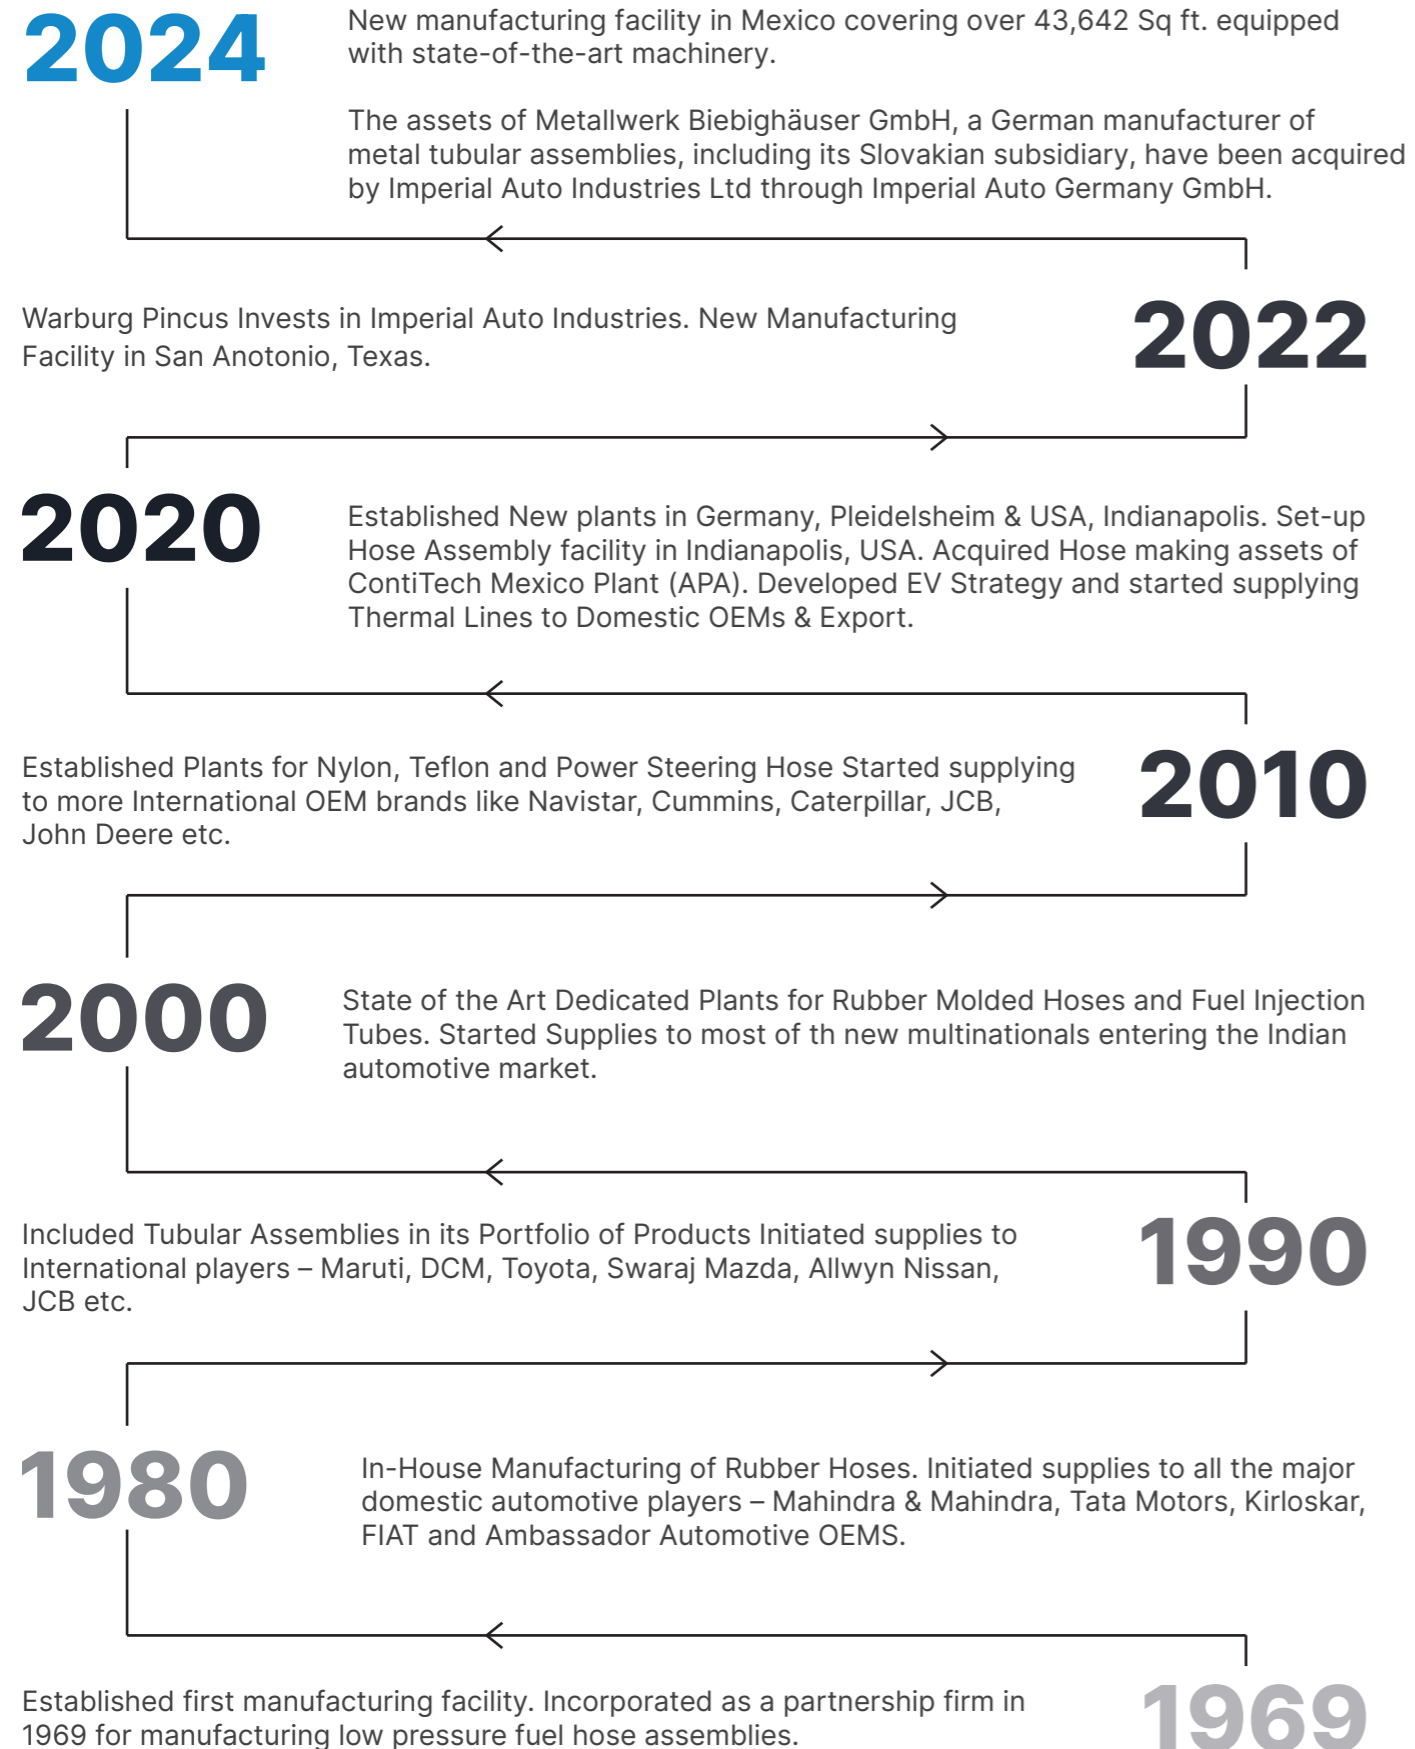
2024

New manufacturing facility in Mexico covering over 43,642 Sq ft. equipped with state-of-the-art machinery.

The assets of Metallwerk Biebighäuser GmbH, a German manufacturer of metal tubular assemblies, including its Slovakian subsidiary, have been acquired by Imperial Auto Industries Ltd through Imperial Auto Germany GmbH.

Warburg Pincus Invests in Imperial Auto Industries. New Manufacturing Facility in San Anotonio, Texas.

2022

2020

Established New plants in Germany, Pleidelsheim & USA, Indianapolis. Set-up Hose Assembly facility in Indianapolis, USA. Acquired Hose making assets of ContiTech Mexico Plant (APA). Developed EV Strategy and started supplying Thermal Lines to Domestic OEMs & Export.

Established Plants for Nylon, Teflon and Power Steering Hose Started supplying to more International OEM brands like Navistar, Cummins, Caterpillar, JCB, John Deere etc.

2010

2000

State of the Art Dedicated Plants for Rubber Molded Hoses and Fuel Injection Tubes. Started Supplies to most of th new multinationals entering the Indian automotive market.

Included Tubular Assemblies in its Portfolio of Products Initiated supplies to International players – Maruti, DCM, Toyota, Swaraj Mazda, Allwyn Nissan, JCB etc.

1990

1980

In-House Manufacturing of Rubber Hoses. Initiated supplies to all the major domestic automotive players – Mahindra & Mahindra, Tata Motors, Kirloskar, FIAT and Ambassador Automotive OEMS.

Established first manufacturing facility. Incorporated as a partnership firm in 1969 for manufacturing low pressure fuel hose assemblies.

1969